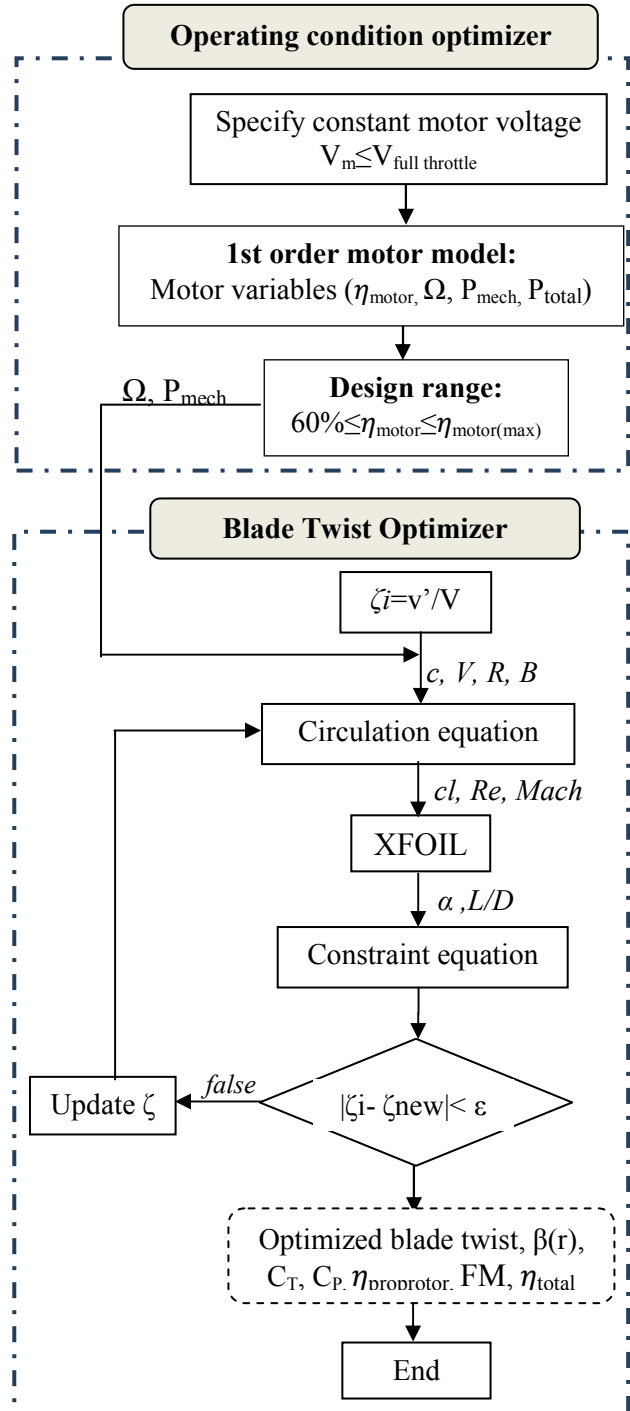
**Operating condition optimizer**

Specify constant motor voltage $V_m \leq V_{full\ throttle}$

**1st order motor model:**
Motor variables ($\eta_{motor}$, Ω, $P_{mech}$, $P_{total}$)

Ω, $P_{mech}$

**Design range:**
$60\% \leq \eta_{motor} \leq \eta_{motor(max)}$

**Blade Twist Optimizer**

$\zeta i$=v'/V

*c, V, R, B*

Circulation equation

*cl, Re, Mach*

XFOIL

*α ,L/D*

Constraint equation

Update ζ

*false*

|ζi- ζnew|< ε

Optimized blade twist, β(r), $C_T$, $C_P$, $\eta_{proprotor}$, FM, $\eta_{total}$

End